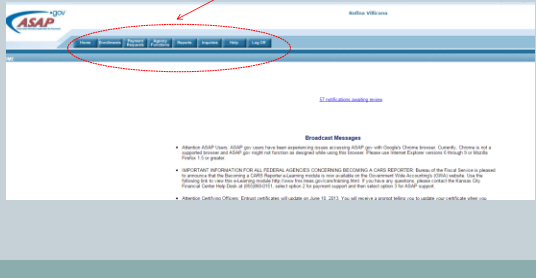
ASAP.gov

Hollice Villicana

Home | Enrollments | Payment Requests | Agency Functions | Reports | Inquiries | Help | Log Off

37 notifications awaiting review

Broadcast Messages

Attention ASAP Users: ASAP.gov users have been experiencing issues accessing ASAP.gov with Google's Chrome browser. Currently, Chrome is not a supported browser and ASAP.gov might not function as designed while using this browser. Please use Internet Explorer versions 8 through 9 or Mozilla Firefox 1.5 or greater.

IMPORTANT INFORMATION FOR ALL FEDERAL AGENCIES CONCERNING BECOMING A CARS REPORTER: Bureau of the Fiscal Service is pleased to announce that the Becoming a CARS Reporter e-Learning module is now available on the Government Wide Accounting's (GWA) website. Use the following link to view this eLearning module http://www.fms.treas.gov/cars/training.html. If you have any questions, please contact the Kansas City Financial Center Help Desk at (800)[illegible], select option 2 for payment support and then select option 3 for ASAP support.

Attention Certifying Officers: Entrust certificates will update on June 19, 2013. You will receive a prompt telling you to update your certificate when you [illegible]